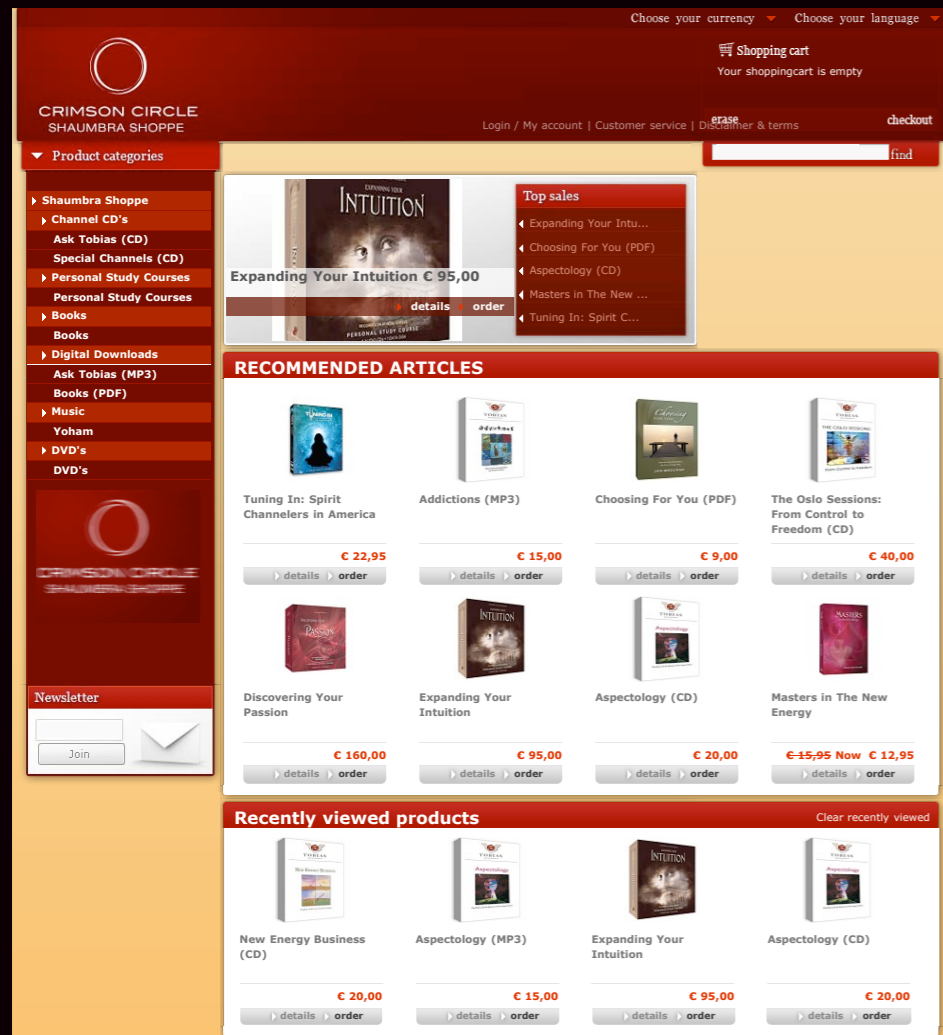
Choose your currency Choose your language

CRIMSON CIRCLE
SHAUMBRA SHOPPE

Shopping cart
Your shoppingcart is empty

Login / My account | Customer service | Disclaimer & terms

erase checkout

find

Product categories

Shaumbra Shoppe
Channel CD's
Ask Tobias (CD)
Special Channels (CD)
Personal Study Courses
Personal Study Courses
Books
Books
Digital Downloads
Ask Tobias (MP3)
Books (PDF)
Music
Yoham
DVD's
DVD's

CRIMSON CIRCLE
SHAUMBRA SHOPPE

Newsletter
Join

EXPANDING YOUR
INTUITION
PERSONAL STUDY COURSE

Expanding Your Intuition € 95,00
details order

Top sales
Expanding Your Intu...
Choosing For You (PDF)
Aspectology (CD)
Masters in The New ...
Tuning In: Spirit C...

RECOMMENDED ARTICLES

Tuning In: Spirit Channelers in America
€ 22,95
details order

Addictions (MP3)
€ 15,00
details order

Choosing For You (PDF)
€ 9,00
details order

The Oslo Sessions: From Control to Freedom (CD)
€ 40,00
details order

Discovering Your Passion
€ 160,00
details order

Expanding Your Intuition
€ 95,00
details order

Aspectology (CD)
€ 20,00
details order

Masters in The New Energy
€ 15,95 Now € 12,95
details order

Recently viewed products
Clear recently viewed

New Energy Business (CD)
€ 20,00
details order

Aspectology (MP3)
€ 15,00
details order

Expanding Your Intuition
€ 95,00
details order

Aspectology (CD)
€ 20,00
details order